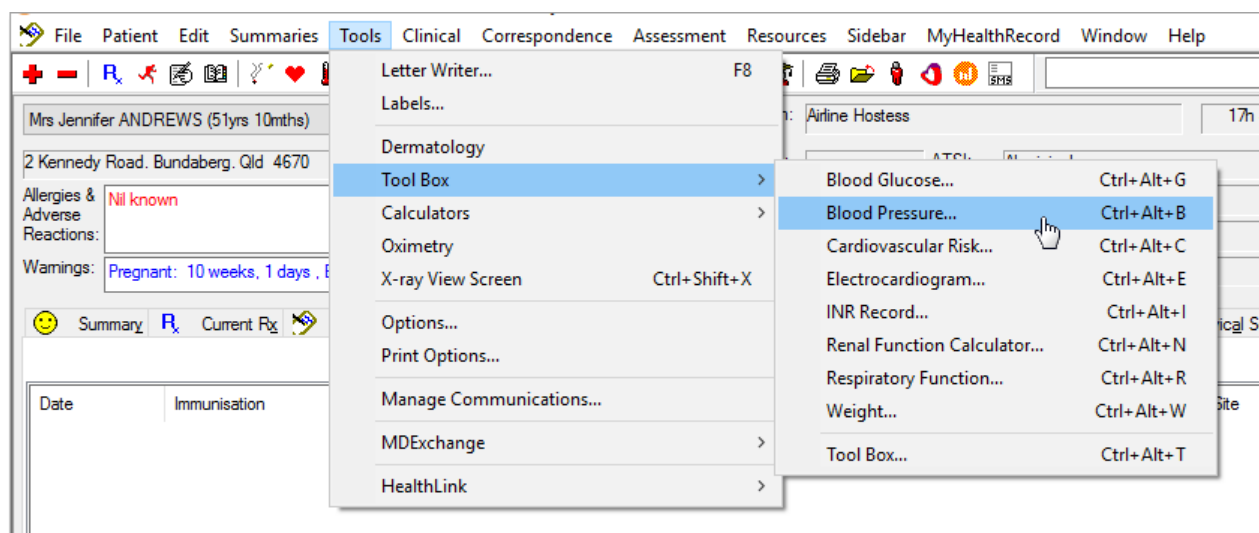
File Patient Edit Summaries Tools Clinical Correspondence Assessment Resources Sidebar MyHealthRecord Window Help

Mrs Jennifer ANDREWS (51yrs 10mths)

2 Kennedy Road. Bundaberg. Qld 4670

Allergies & Adverse Reactions: Nil known

Warnings: Pregnant: 10 weeks, 1 days , E

Summary Current Rx

Date Immunisation

Airline Hostess

17h

ATSI:

Site

Letter Writer... F8
Labels...
Dermatology
Tool Box
Calculators
Oximetry
X-ray View Screen Ctrl+Shift+X
Options...
Print Options...
Manage Communications...
MDExchange
HealthLink

Blood Glucose... Ctrl+Alt+G
Blood Pressure... Ctrl+Alt+B
Cardiovascular Risk... Ctrl+Alt+C
Electrocardiogram... Ctrl+Alt+E
INR Record... Ctrl+Alt+I
Renal Function Calculator... Ctrl+Alt+N
Respiratory Function... Ctrl+Alt+R
Weight... Ctrl+Alt+W
Tool Box... Ctrl+Alt+T

SMS